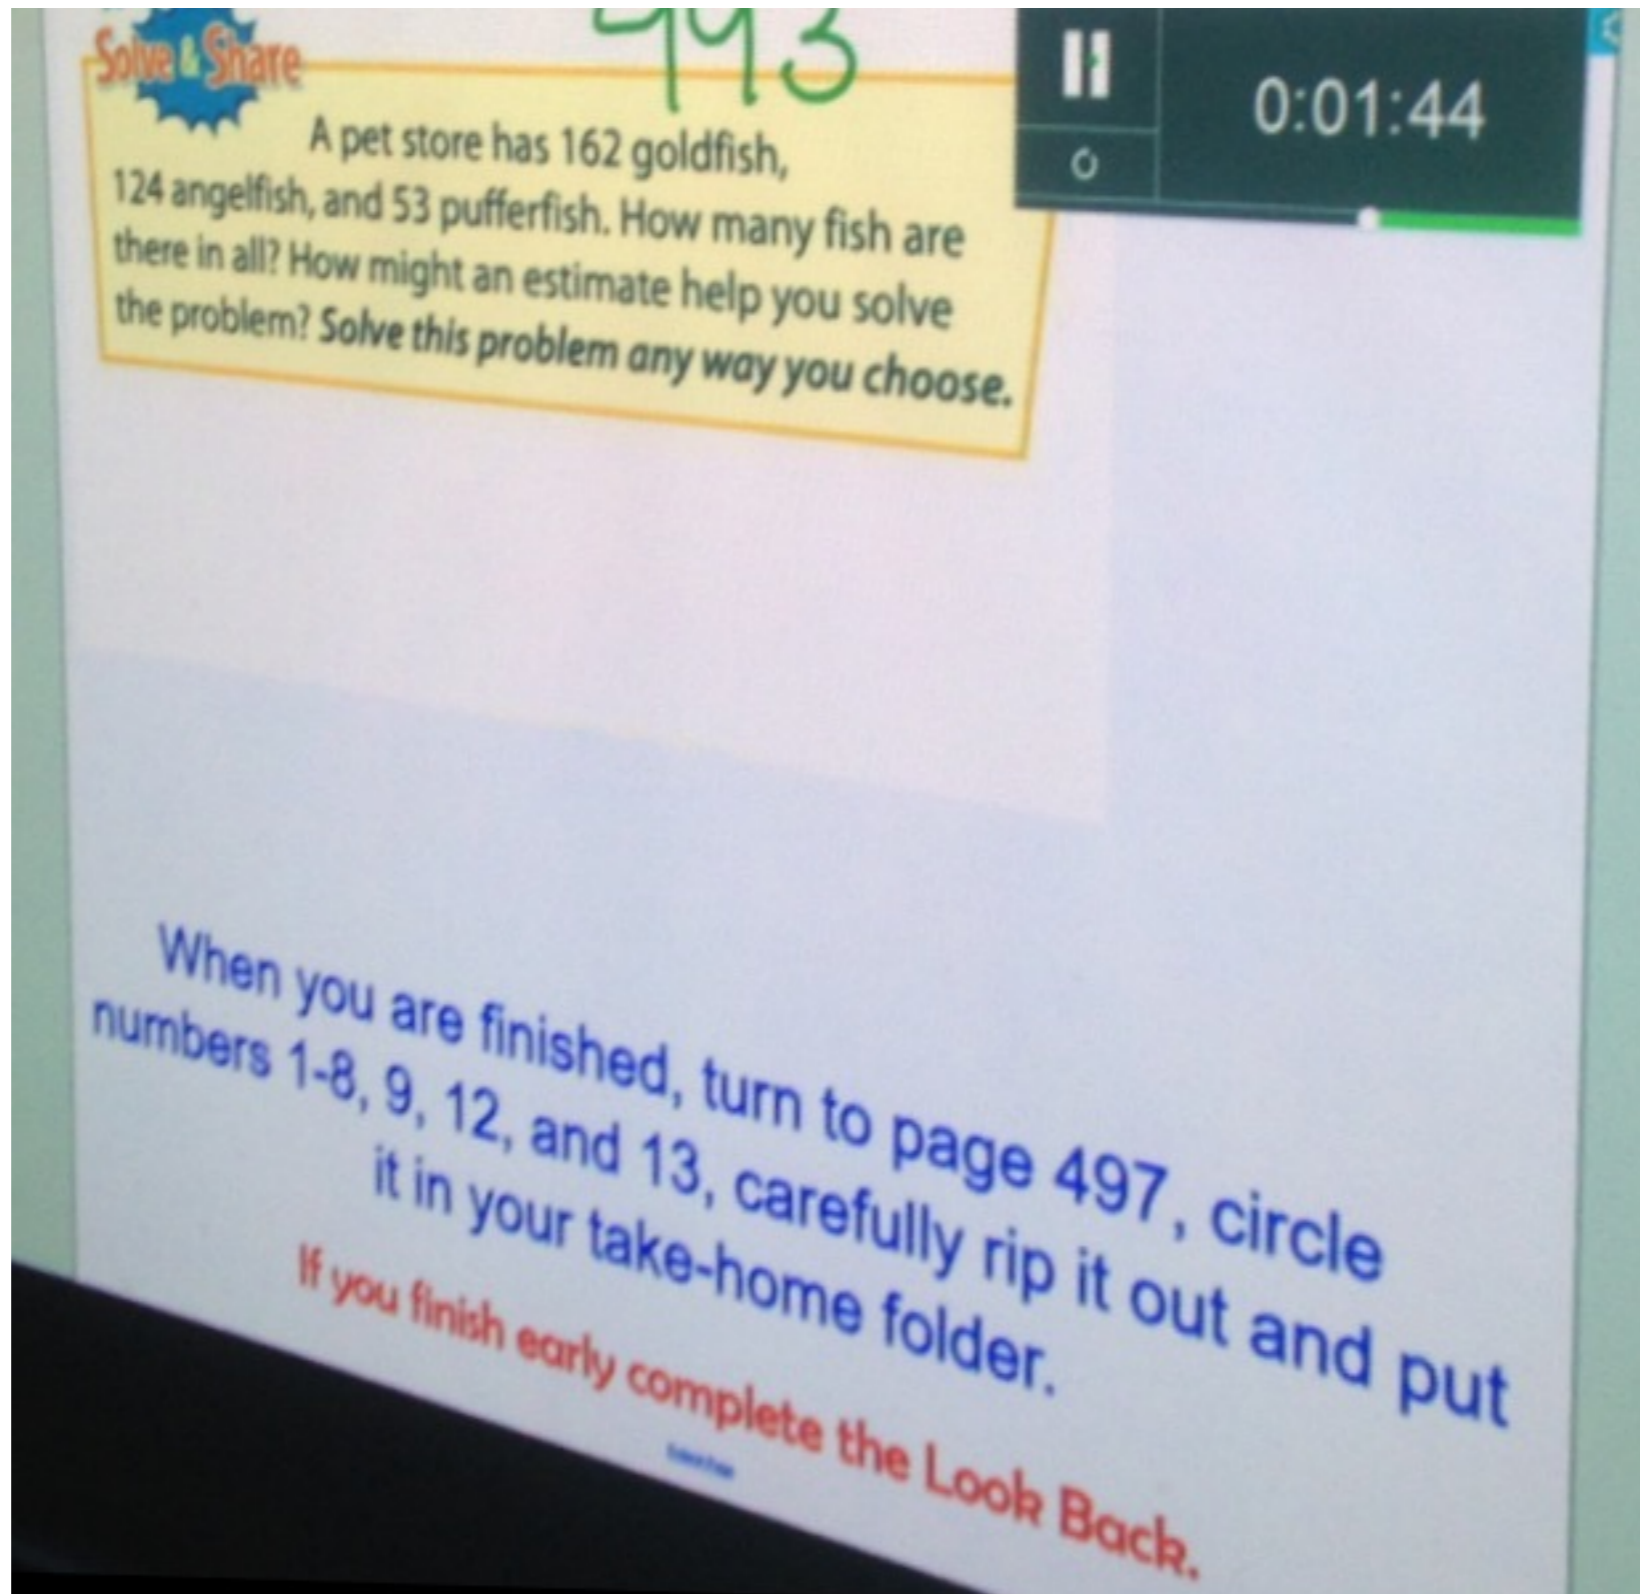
Solve & Share

443

0:01:44

A pet store has 162 goldfish, 124 angelfish, and 53 pufferfish. How many fish are there in all? How might an estimate help you solve the problem? Solve this problem any way you choose.

When you are finished, turn to page 497, circle numbers 1-8, 9, 12, and 13, carefully rip it out and put it in your take-home folder.

If you finish early complete the Look Back.

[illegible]